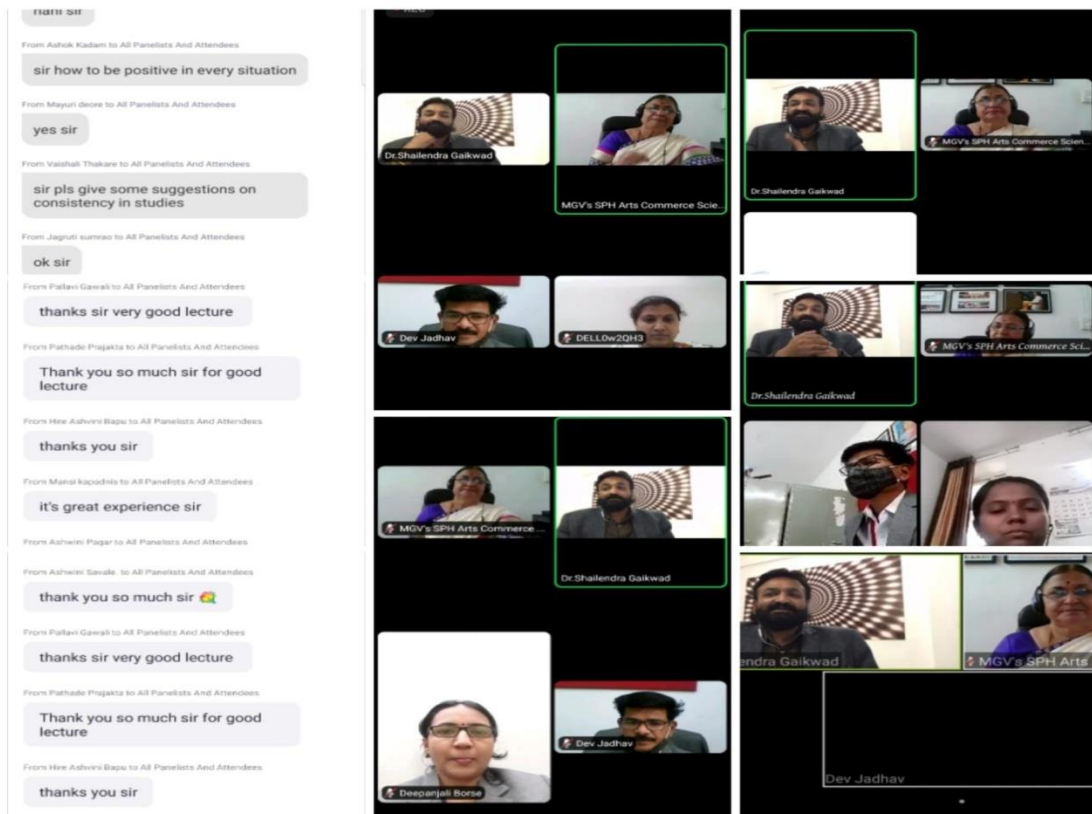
nani sir

From Ashok Kadam to All Panelists And Attendees

sir how to be positive in every situation

From Mayuri deore to All Panelists And Attendees

yes sir

From Vaishali Thakare to All Panelists And Attendees

sir pls give some suggestions on consistency in studies

From Jagruti sumrao to All Panelists And Attendees

ok sir

From Pallavi Gawali to All Panelists And Attendees

thanks sir very good lecture

From Pathade Prajakta to All Panelists And Attendees

Thank you so much sir for good lecture

From Hire Ashvini Bapu to All Panelists And Attendees

thanks you sir

From Mansi kapadnis to All Panelists And Attendees

it's great experience sir

From Ashwini Pagar to All Panelists And Attendees

From Ashwini Savale. to All Panelists And Attendees

thank you so much sir

From Pallavi Gawali to All Panelists And Attendees

thanks sir very good lecture

From Pathade Prajakta to All Panelists And Attendees

Thank you so much sir for good lecture

From Hire Ashvini Bapu to All Panelists And Attendees

thanks you sir

Dr.Shailendra Gaikwad

MGV's SPH Arts Commerce Scie...

Dev Jadhav

DELL0w2QH3

MGV's SPH Arts Commerce ...

Dr.Shailendra Gaikwad

Deepanjali Borse

Dev Jadhav

Dr.Shailendra Gaikwad

MGV's SPH Arts Commerce Scien...

Dr.Shailendra Gaikwad

MGV's SPH Arts Commerce Sci...

endra Gaikwad

MGV's SPH Arts

Dev Jadhav